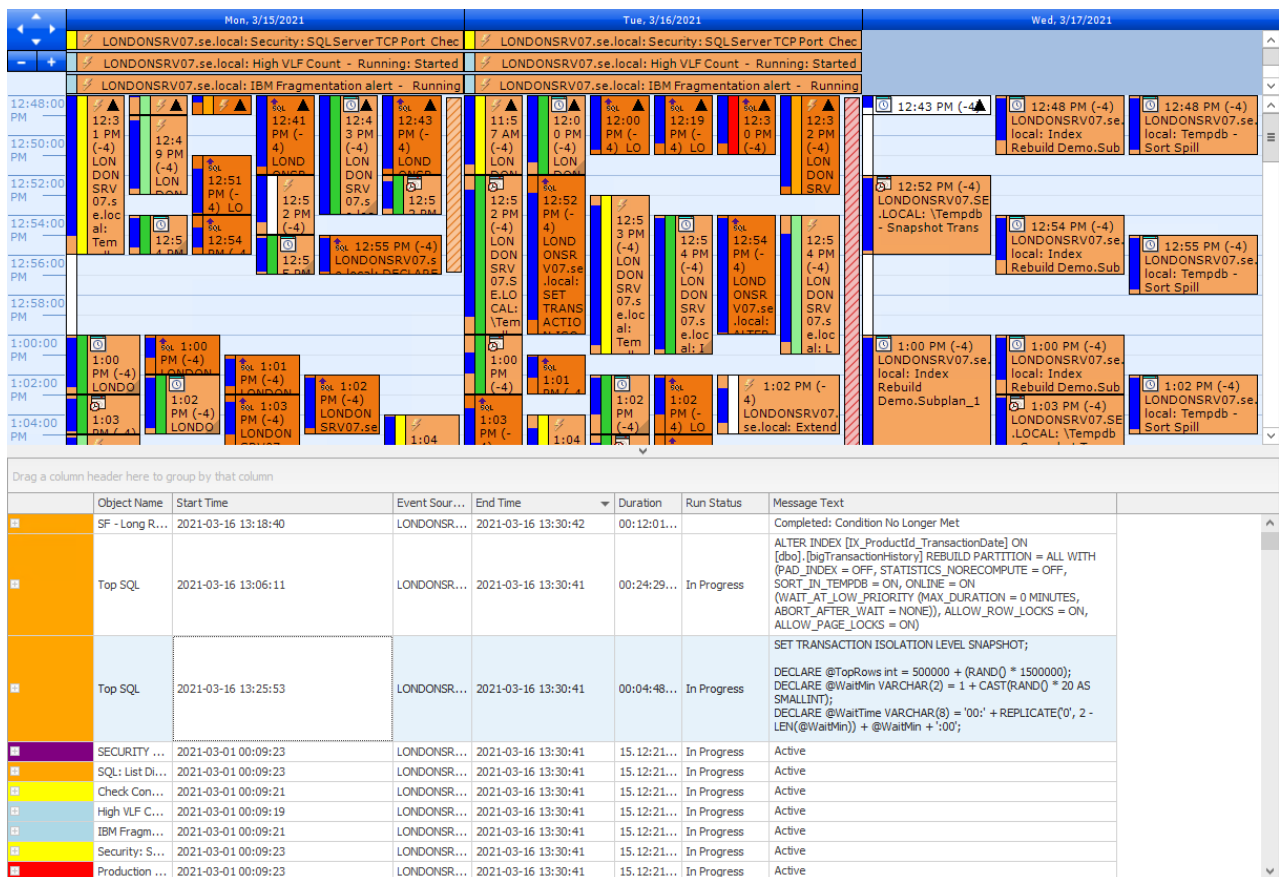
Mon, 3/15/2021
Tue, 3/16/2021
Wed, 3/17/2021

LONDONSRV07.se.local: Security: SQL Server TCP Port Chec
LONDONSRV07.se.local: Security: SQL Server TCP Port Chec
LONDONSRV07.se.local: High VLF Count - Running: Started
LONDONSRV07.se.local: High VLF Count - Running: Started
LONDONSRV07.se.local: IBM Fragmentation alert - Running
LONDONSRV07.se.local: IBM Fragmentation alert - Running

12:48:00 PM
12:50:00 PM
12:52:00 PM
12:54:00 PM
12:56:00 PM
12:58:00 PM
1:00:00 PM
1:02:00 PM
1:04:00 PM

12:31 PM (-4) LONDONSRV07.se.local: Tem
12:49 PM (-4) LON DON
12:51 PM (-4) LO
12:54 PM
12:41 PM (-4) LOND
12:43 PM (-4) LOND
12:52 PM
12:55 PM (-4) LONDONSRV07.se.local: DECLARE
11:57 AM (-4) LON DON
12:00 PM (-4) LON DON
12:00 PM (-4) LO
12:19 PM (-4) LO
12:30 PM (-4)
12:32 PM (-4) LON DON SRV
12:52 PM (-4) LON DON SRV07.S E.LO CAL: \Tem
12:52 PM (-4) LOND ONSR V07.se .local: SET TRANS ACTIO
12:53 PM (-4) LON DON SRV 07.s e.loc al: Tem
12:54 PM (-4) LON DON SRV 07.s e.loc al: I
12:54 PM (-4) LOND ONSR V07.se .local:
12:54 PM (-4) LON DON SRV 07.s e.loc al: L
12:43 PM (-4
12:48 PM (-4) LONDONSRV07.se. local: Index Rebuild Demo.Sub
12:48 PM (-4) LONDONSRV07.se. local: Tempdb - Sort Spill
12:52 PM (-4) LONDONSRV07.SE .LOCAL: \Tempdb - Snapshot Trans
12:54 PM (-4) LONDONSRV07.se. local: Index Rebuild Demo.Sub
12:55 PM (-4) LONDONSRV07.se. local: Tempdb - Sort Spill
1:00 PM (-4) LONDO
1:00 PM (-4)
1:03 PM
1:02 PM (-4) LONDO
1:01 PM (-4)
1:03 PM (-4) LONDON
1:02 PM (-4) LONDON SRV07.se
1:04
1:00 PM (-4)
1:01 PM
1:03 PM
1:04
1:02 PM (-4)
1:02 PM (-4) LO
1:02 PM (-4) LONDONSRV07.se.local: Extend
1:00 PM (-4) LONDONSRV07.se. local: Index Rebuild Demo.Subplan_1
1:00 PM (-4) LONDONSRV07.se. local: Index Rebuild Demo.Sub
1:03 PM (-4) LONDONSRV07.SE .LOCAL: \Tempdb
1:02 PM (-4) LONDONSRV07.se. local: Tempdb - Sort Spill

Drag a column header here to group by that column

| | Object Name | Start Time | Event Sour... | End Time | Duration | Run Status | Message Text |
|---|---|---|---|---|---|---|---|
| + | SF - Long R... | 2021-03-16 13:18:40 | LONDONSR... | 2021-03-16 13:30:42 | 00:12:01... | | Completed: Condition No Longer Met |
| + | Top SQL | 2021-03-16 13:06:11 | LONDONSR... | 2021-03-16 13:30:41 | 00:24:29... | In Progress | ALTER INDEX [IX_ProductId_TransactionDate] ON [dbo].[bigTransactionHistory] REBUILD PARTITION = ALL WITH (PAD_INDEX = OFF, STATISTICS_NORECOMPUTE = OFF, SORT_IN_TEMPDB = ON, ONLINE = ON (WAIT_AT_LOW_PRIORITY (MAX_DURATION = 0 MINUTES, ABORT_AFTER_WAIT = NONE)), ALLOW_ROW_LOCKS = ON, ALLOW_PAGE_LOCKS = ON) |
| + | Top SQL | 2021-03-16 13:25:53 | LONDONSR... | 2021-03-16 13:30:41 | 00:04:48... | In Progress | SET TRANSACTION ISOLATION LEVEL SNAPSHOT; DECLARE @TopRows int = 500000 + (RAND() * 1500000); DECLARE @WaitMin VARCHAR(2) = 1 + CAST(RAND() * 20 AS SMALLINT); DECLARE @WaitTime VARCHAR(8) = '00:' + REPLICATE('0', 2 - LEN(@WaitMin)) + @WaitMin + ':00'; |
| + | SECURITY ... | 2021-03-01 00:09:23 | LONDONSR... | 2021-03-16 13:30:41 | 15.12:21... | In Progress | Active |
| + | SQL: List Di... | 2021-03-01 00:09:23 | LONDONSR... | 2021-03-16 13:30:41 | 15.12:21... | In Progress | Active |
| + | Check Con... | 2021-03-01 00:09:21 | LONDONSR... | 2021-03-16 13:30:41 | 15.12:21... | In Progress | Active |
| + | High VLF C... | 2021-03-01 00:09:19 | LONDONSR... | 2021-03-16 13:30:41 | 15.12:21... | In Progress | Active |
| + | IBM Fragm... | 2021-03-01 00:09:21 | LONDONSR... | 2021-03-16 13:30:41 | 15.12:21... | In Progress | Active |
| + | Security: S... | 2021-03-01 00:09:23 | LONDONSR... | 2021-03-16 13:30:41 | 15.12:21... | In Progress | Active |
| + | Production ... | 2021-03-01 00:09:23 | LONDONSR... | 2021-03-16 13:30:41 | 15.12:21... | In Progress | Active |